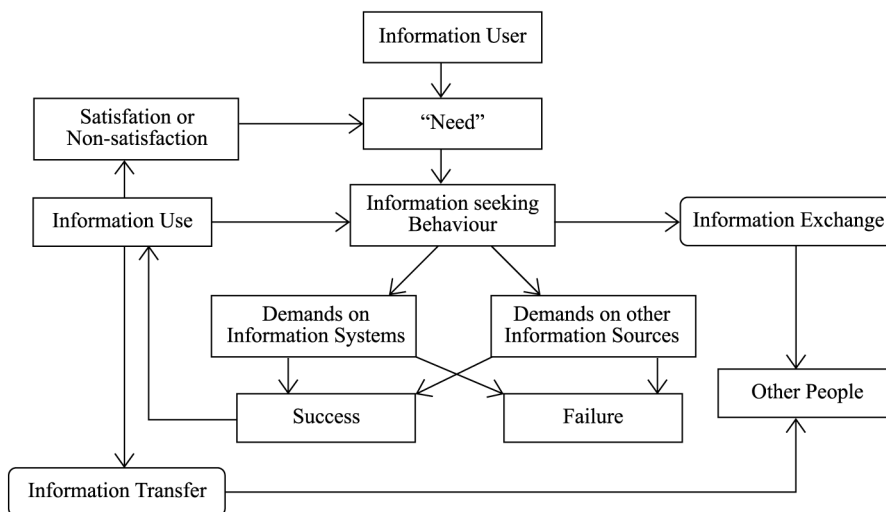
Information User

Satisfation or Non-satisfaction

"Need"

Information Use

Information seeking Behaviour

Information Exchange

Demands on Information Systems

Demands on other Information Sources

Other People

Success

Failure

Information Transfer